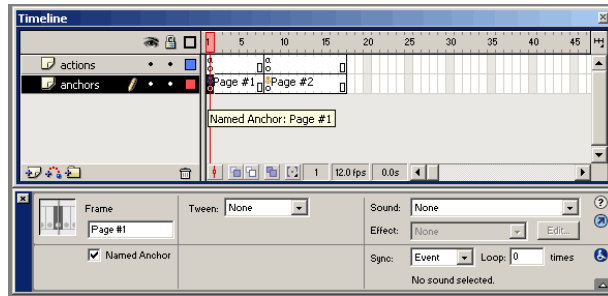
Timeline

actions
anchors

1 5 10 15 20 25 30 35 40 45

a
a
Page #1
Page #2

Named Anchor: Page #1

1 12.0 fps 0.0s

Frame
Page #1
Tween: None
Named Anchor

Sound: None
Effect: None
Edit...
Sync: Event
Loop: 0
times
No sound selected.